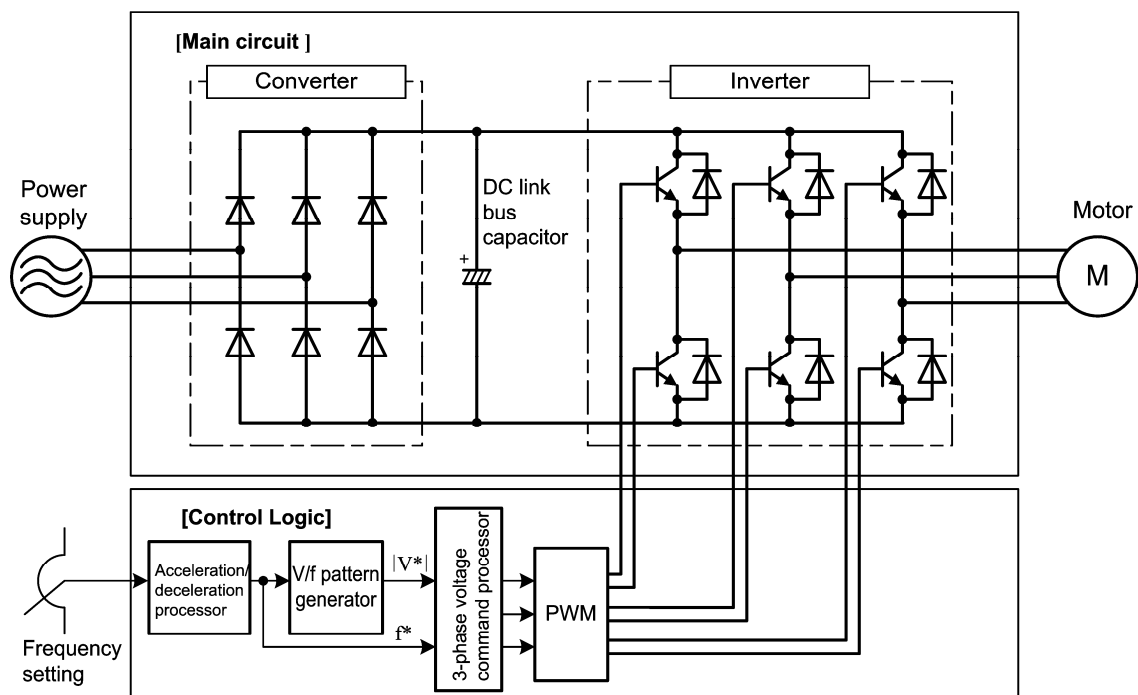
[Main circuit ]

Converter

Inverter

Power supply

DC link bus capacitor

Motor

M

[Control Logic]

Acceleration/ deceleration processor

V/f pattern generator

$|V^*|$

$f^*$

3-phase voltage command processor

PWM

Frequency setting